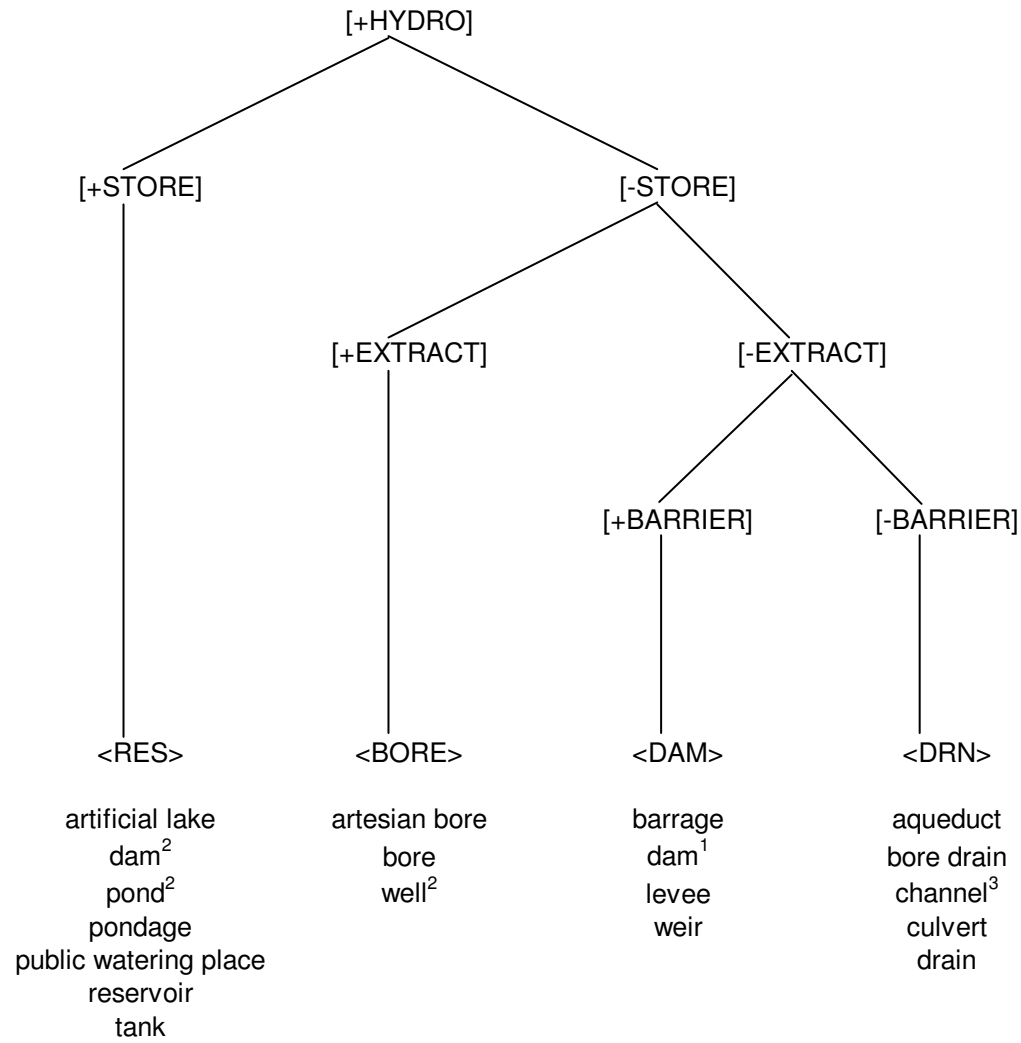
[+HYDRO]

[+STORE]

[-STORE]

[+EXTRACT]

[-EXTRACT]

[+BARRIER]

[-BARRIER]

<RES>

artificial lake
dam$^2$
pond$^2$
pondage
public watering place
reservoir
tank

<BORE>

artesian bore
bore
well$^2$

<DAM>

barrage
dam$^1$
levee
weir

<DRN>

aqueduct
bore drain
channel$^3$
culvert
drain